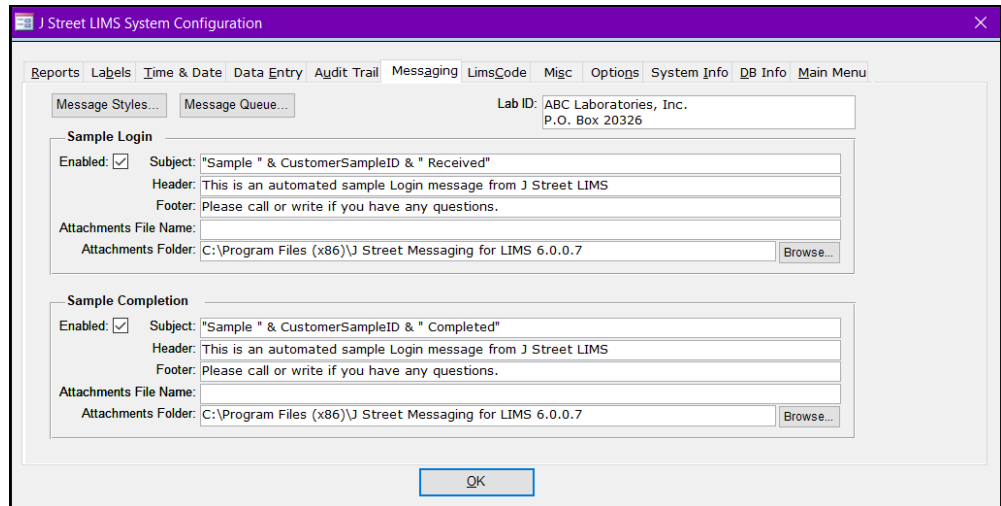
J Street LIMS System Configuration

Reports | Labels | Time & Date | Data Entry | Audit Trail | Messaging | LimsCode | Misc | Options | System Info | DB Info | Main Menu

Message Styles... Message Queue...

Lab ID: ABC Laboratories, Inc.
P.O. Box 20326

Sample Login

Enabled: ☑ Subject: "Sample " & CustomerSampleID & " Received"
Header: This is an automated sample Login message from J Street LIMS
Footer: Please call or write if you have any questions.
Attachments File Name:
Attachments Folder: C:\Program Files (x86)\J Street Messaging for LIMS 6.0.0.7 Browse...

Sample Completion

Enabled: ☑ Subject: "Sample " & CustomerSampleID & " Completed"
Header: This is an automated sample Login message from J Street LIMS
Footer: Please call or write if you have any questions.
Attachments File Name:
Attachments Folder: C:\Program Files (x86)\J Street Messaging for LIMS 6.0.0.7 Browse...

OK